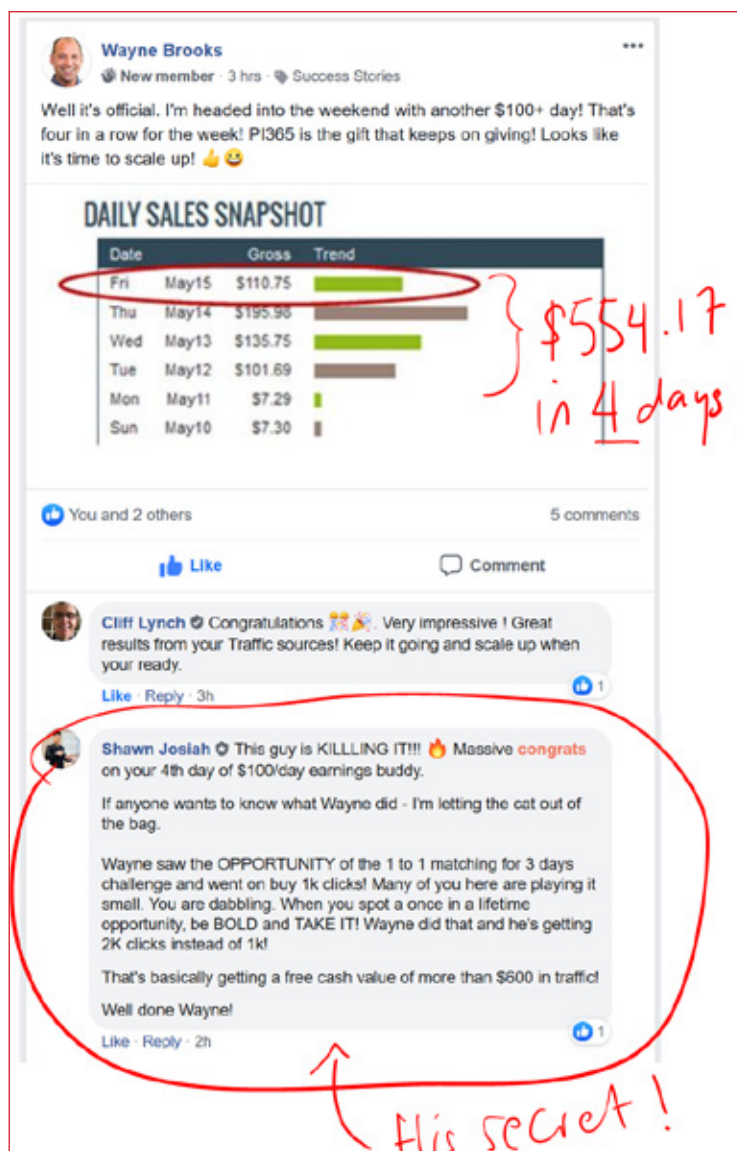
Wayne Brooks
New member · 3 hrs · Success Stories

Well it's official. I'm headed into the weekend with another $100+ day! That's four in a row for the week! PI365 is the gift that keeps on giving! Looks like it's time to scale up! 👍😀

DAILY SALES SNAPSHOT

| Date | | Gross | Trend |
|---|---|---|---|
| Fri | May15 | $110.75 | |
| Thu | May14 | $195.98 | |
| Wed | May13 | $135.75 | |
| Tue | May12 | $101.69 | |
| Mon | May11 | $7.29 | |
| Sun | May10 | $7.30 | |

$554.17 in 4 days

You and 2 others
5 comments

Like
Comment

Cliff Lynch Congratulations 🎊🎉. Very impressive ! Great results from your Traffic sources! Keep it going and scale up when your ready.
Like · Reply · 3h
1

Shawn Josiah This guy is KILLLING IT!!! 🔥 Massive congrats on your 4th day of $100/day earnings buddy.

If anyone wants to know what Wayne did - I'm letting the cat out of the bag.

Wayne saw the OPPORTUNITY of the 1 to 1 matching for 3 days challenge and went on buy 1k clicks! Many of you here are playing it small. You are dabbling. When you spot a once in a lifetime opportunity, be BOLD and TAKE IT! Wayne did that and he's getting 2K clicks instead of 1k!

That's basically getting a free cash value of more than $600 in traffic!

Well done Wayne!
Like · Reply · 2h
1

His secret !